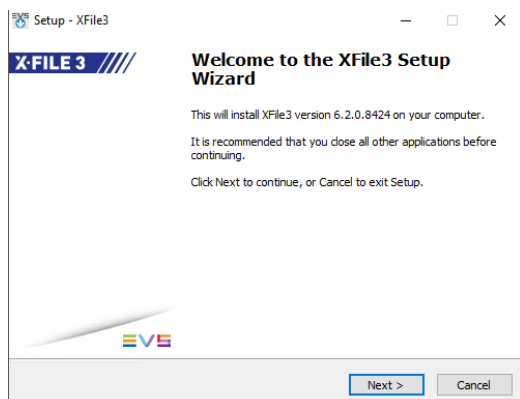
Setup - XFile3

X·FILE 3

Welcome to the XFile3 Setup Wizard

This will install XFile3 version 6.2.0.8424 on your computer.

It is recommended that you close all other applications before continuing.

Click Next to continue, or Cancel to exit Setup.

EVS

Next >

Cancel